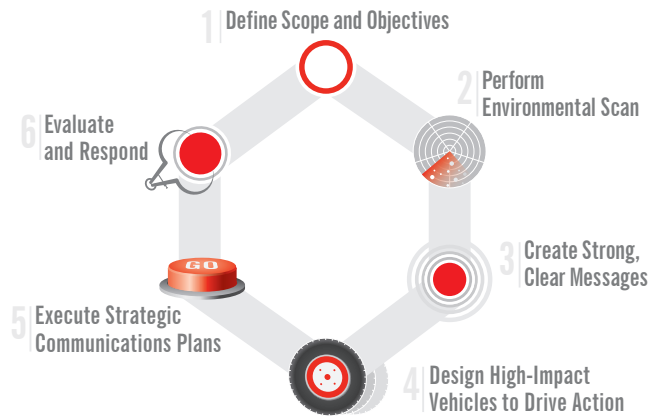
1 Define Scope and Objectives

2 Perform Environmental Scan

3 Create Strong, Clear Messages

4 Design High-Impact Vehicles to Drive Action

5 Execute Strategic Communications Plans

GO

6 Evaluate and Respond